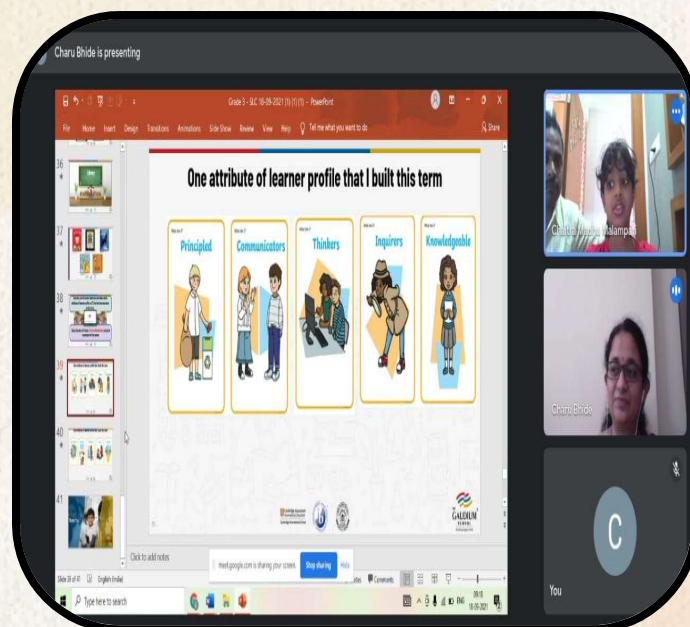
Charu Bhide is presenting

Grade 3 - SLC 18-09-2021 (1) (1) - PowerPoint

File Home Insert Design Transitions Animations Slide Show Review View Help Tell me what you want to do Share

36

37

38

39

40

41

One attribute of learner profile that I built this term

Principled

Communicators

Thinkers

Inquirers

Knowledgeable

GALEDIUM SCHOOL

Click to add notes

meet.google.com is sharing your screen. Stop sharing Hide

Notes Comments

Slide 39 of 41 English (India)

Type here to search

ENG 18-09-2021

Chitta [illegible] Malampati

Charu Bhide

C

You